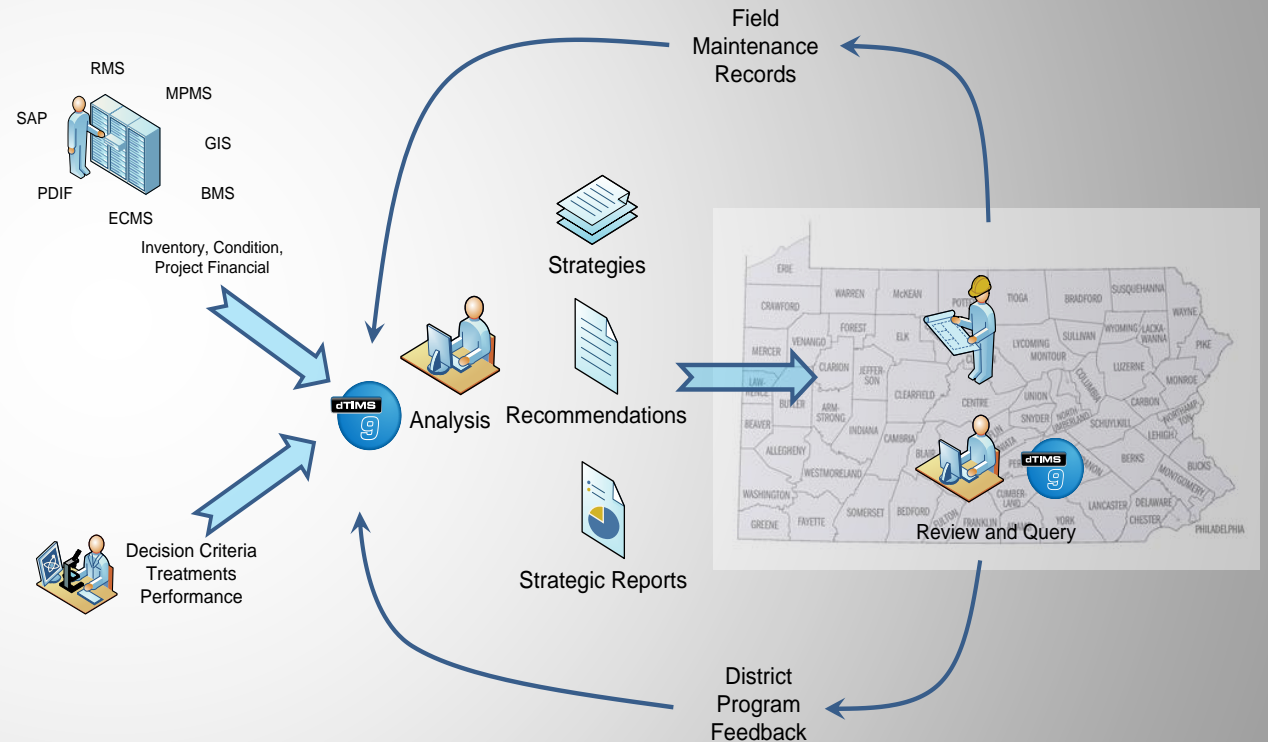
Field Maintenance Records

RMS
MPMS
SAP
GIS
PDIF
BMS
ECMS

Inventory, Condition, Project Financial

Strategies

Recommendations

dTIMS 9

Analysis

Strategic Reports

Decision Criteria
Treatments
Performance

ERIE
CRAWFORD
WARREN
McKEAN
POTTER
TIOGA
BRADFORD
SUSQUEHANNA
WAYNE
FOREST
ELK
WYOMING
LACKAWANNA
PIKE
MERCER
VENANGO
LYCOMING
SULLIVAN
CLARION
JEFFERSON
MONTOUR
LUZERNE
MONROE
LAWRENCE
COLUMBIA
CLEARFIELD
BUTLER
ARMSTRONG
CENTRE
UNION
CARBON
NORTHAMPTON
BEAVER
SNYDER
NORTHUMBERLAND
SCHUYLKILL
LEHIGH
INDIANA
ALLEGHENY
CAMBRIA
BLAIR
BERKS
BUCKS
WESTMORELAND
MONTGOMERY
WASHINGTON
CUMBERLAND
BEDFORD
SOMERSET
LANCASTER
DELAWARE
FAYETTE
FULTON
FRANKLIN
YORK
CHESTER
GREENE
PHILADELPHIA

dTIMS 9

Review and Query

District Program Feedback